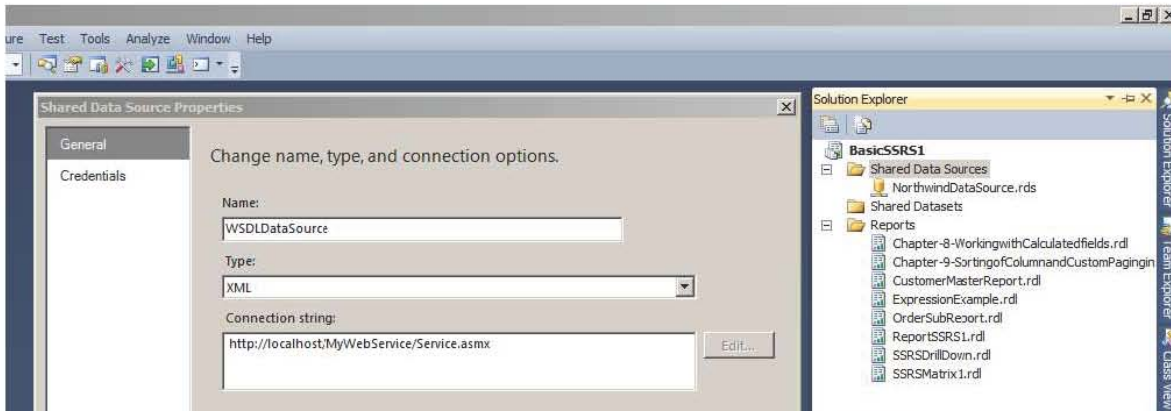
ure Test Tools Analyze Window Help

Shared Data Source Properties

General

Credentials

Change name, type, and connection options.

Name:

WSDLDataSource

Type:

XML

Connection string:

http://localhost/MyWebService/Service.asmx

Edit...

Solution Explorer

BasicSSRS1
Shared Data Sources
NorthwindDataSource.rds
Shared Datasets
Reports
Chapter-8-WorkingwithCalculatedfields.rdl
Chapter-9-SortingofColumnandCustomPagingin
CustomerMasterReport.rdl
ExpressionExample.rdl
OrderSubReport.rdl
ReportSSRS1.rdl
SSRSDrillDown.rdl
SSRSMatrix1.rdl

Solution Explorer
Team Explorer
Class View